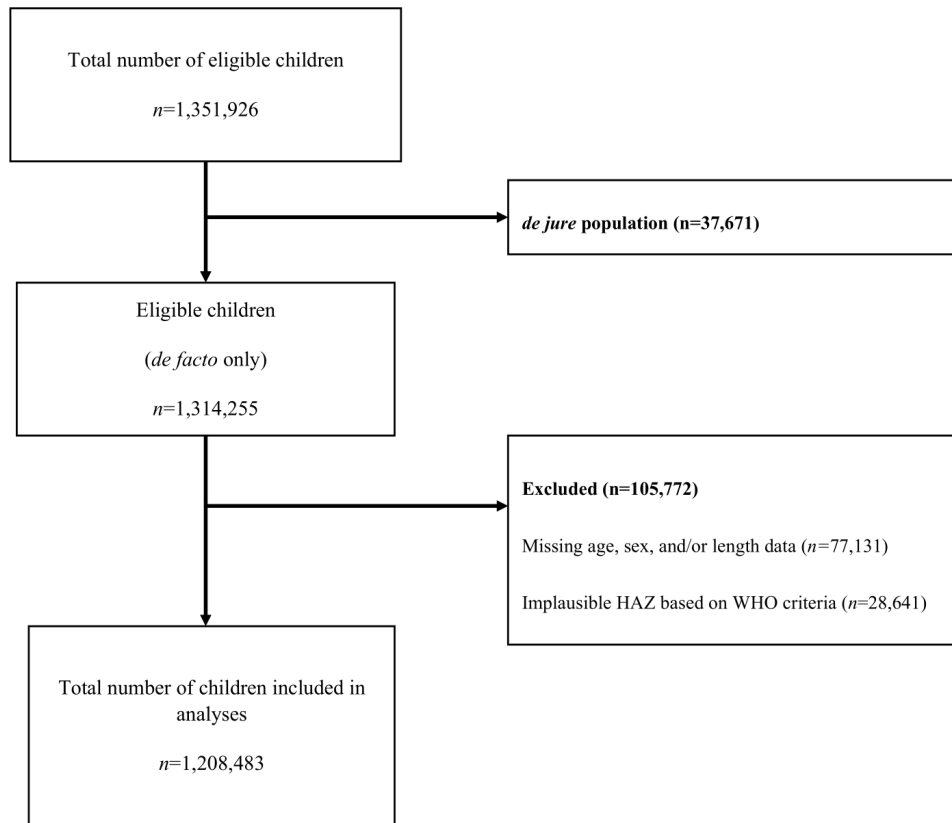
Total number of eligible children

$n$=1,351,926

de jure population (n=37,671)

Eligible children

(de facto only)

$n$=1,314,255

Excluded (n=105,772)

Missing age, sex, and/or length data ($n$=77,131)

Implausible HAZ based on WHO criteria ($n$=28,641)

Total number of children included in analyses

$n$=1,208,483